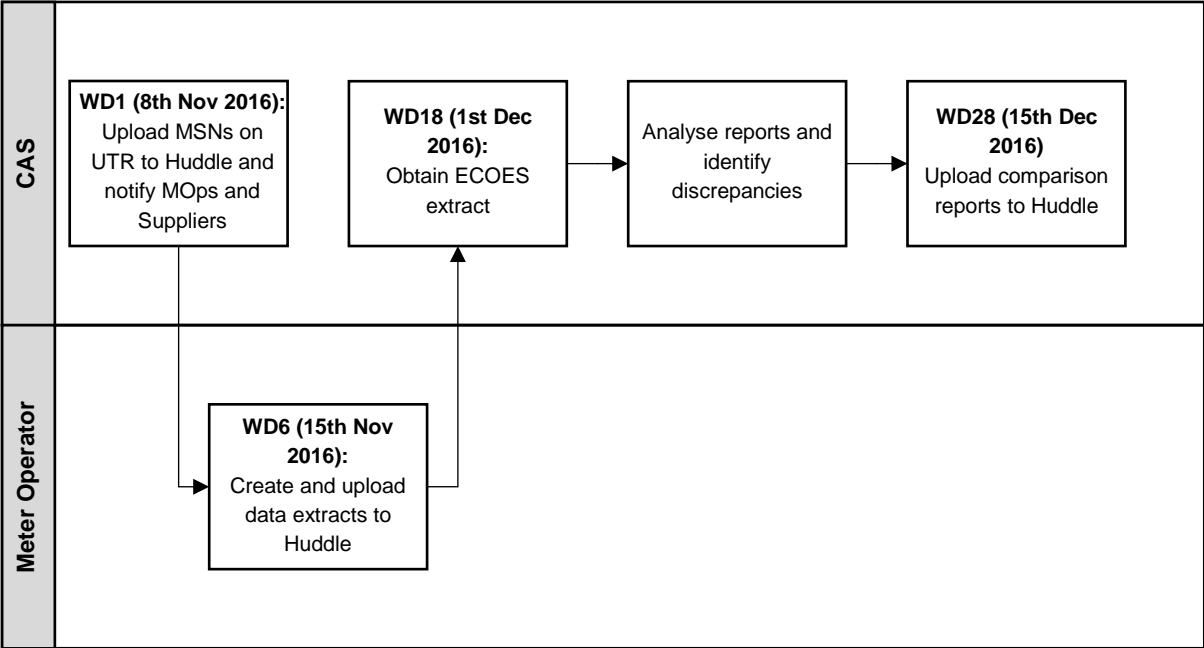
CAS

**WD1 (8th Nov 2016):** Upload MSNs on UTR to Huddle and notify MOps and Suppliers

**WD18 (1st Dec 2016):** Obtain ECOES extract

Analyse reports and identify discrepancies

**WD28 (15th Dec 2016)** Upload comparison reports to Huddle

Meter Operator

**WD6 (15th Nov 2016):** Create and upload data extracts to Huddle